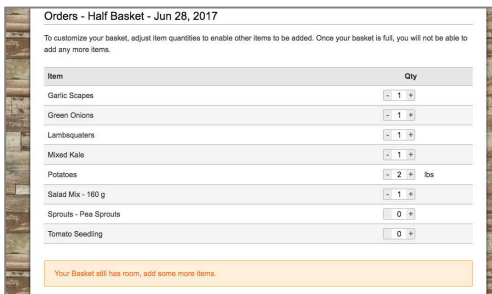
Orders - Half Basket - Jun 28, 2017

To customize your basket, adjust item quantities to enable other items to be added. Once your basket is full, you will not be able to add any more items.

| Item | Qty |
|---|---|
| Garlic Scapes | - 1 + |
| Green Onions | - 1 + |
| Lambsquaters | - 1 + |
| Mixed Kale | - 1 + |
| Potatoes | - 2 + lbs |
| Salad Mix - 160 g | - 1 + |
| Sprouts - Pea Sprouts | 0 + |
| Tomato Seedling | 0 + |

Your Basket still has room, add some more items.